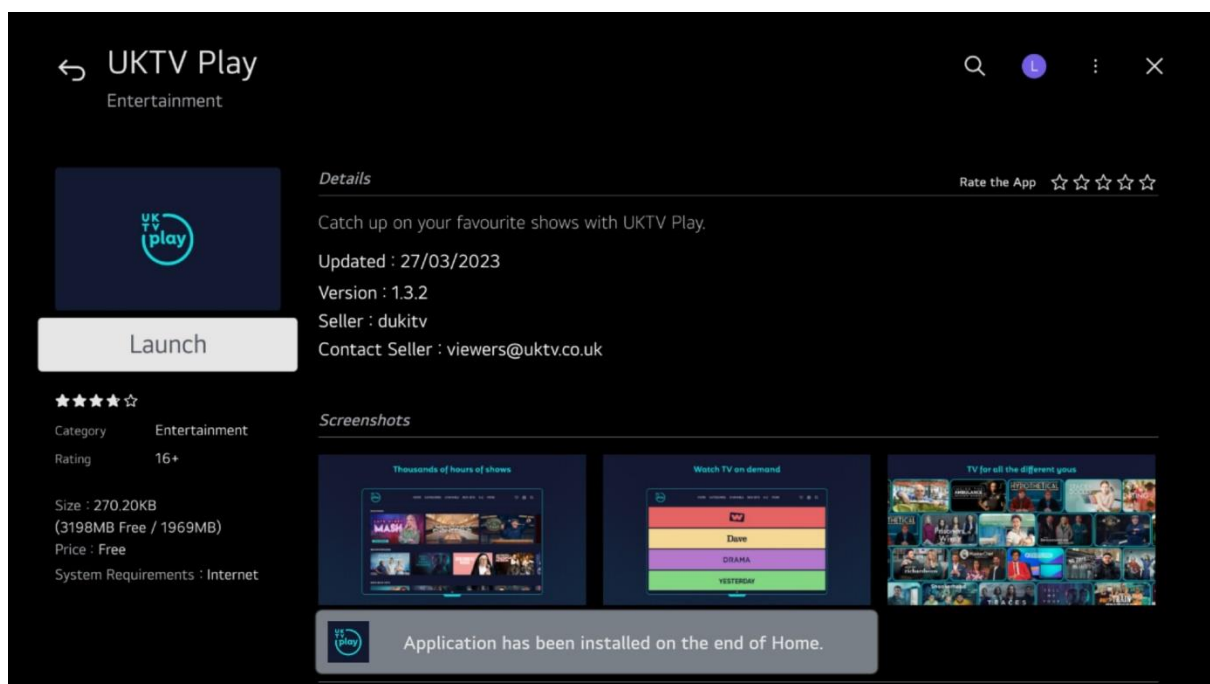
UKTV Play
Entertainment

L

UK TV play

Launch

★★★★☆
Category Entertainment
Rating 16+

Size : 270.20KB
(3198MB Free / 1969MB)
Price : Free
System Requirements : Internet

Details

Rate the App ☆☆☆☆☆

Catch up on your favourite shows with UKTV Play.

Updated : 27/03/2023
Version : 1.3.2
Seller : dukitv
Contact Seller : viewers@uktv.co.uk

Screenshots

Thousands of hours of shows

MASH

Watch TV on demand

W
Dave
DRAMA
YESTERDAY

TV for all the different yous

HYPOTHETICAL
AMBULANCE

UK TV play

Application has been installed on the end of Home.